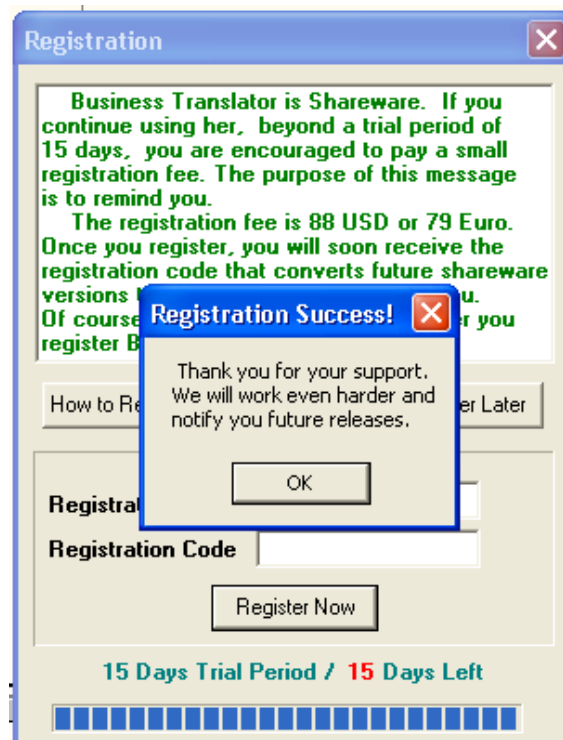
Registration

Business Translator is Shareware. If you continue using her, beyond a trial period of 15 days, you are encouraged to pay a small registration fee. The purpose of this message is to remind you.

The registration fee is 88 USD or 79 Euro. Once you register, you will soon receive the registration code that converts future shareware versions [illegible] u.
Of course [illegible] r you register B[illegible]

Registration Success!

Thank you for your support. We will work even harder and notify you future releases.

OK

How to Re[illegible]

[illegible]er Later

Registrat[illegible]

Registration Code

Register Now

15 Days Trial Period / 15 Days Left